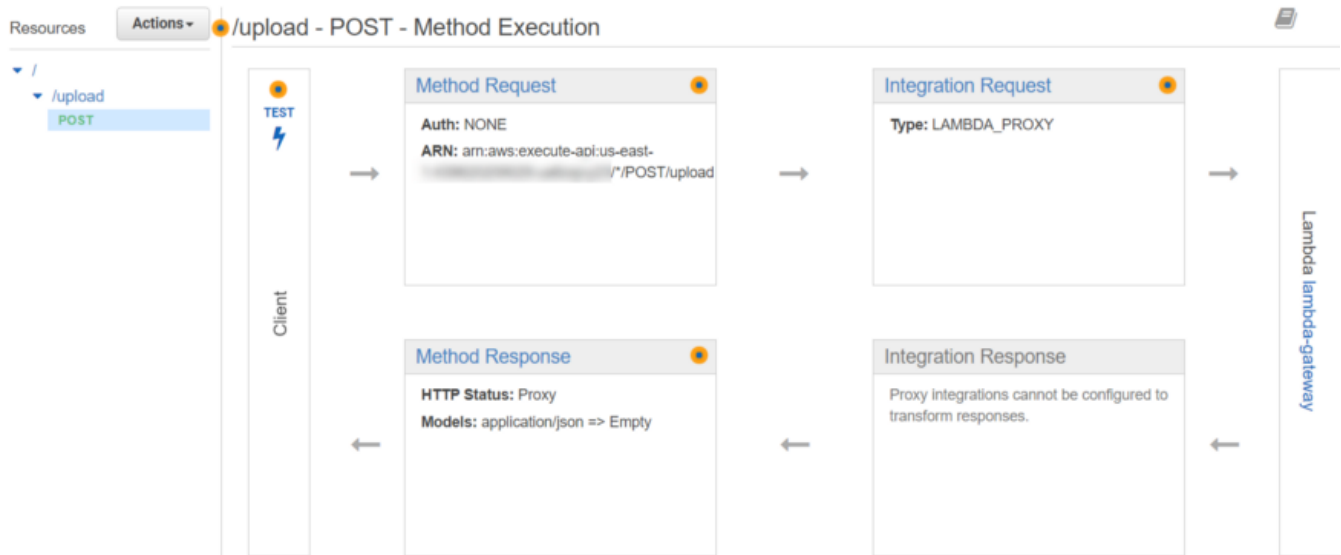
Resources Actions

/
/upload
POST

/upload - POST - Method Execution

TEST

Client

Method Request

Auth: NONE

ARN: arn:aws:execute-api:us-east-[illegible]/*/POST/upload

Integration Request

Type: LAMBDA_PROXY

Lambda lambda-gateway

Method Response

HTTP Status: Proxy

Models: application/json => Empty

Integration Response

Proxy integrations cannot be configured to transform responses.